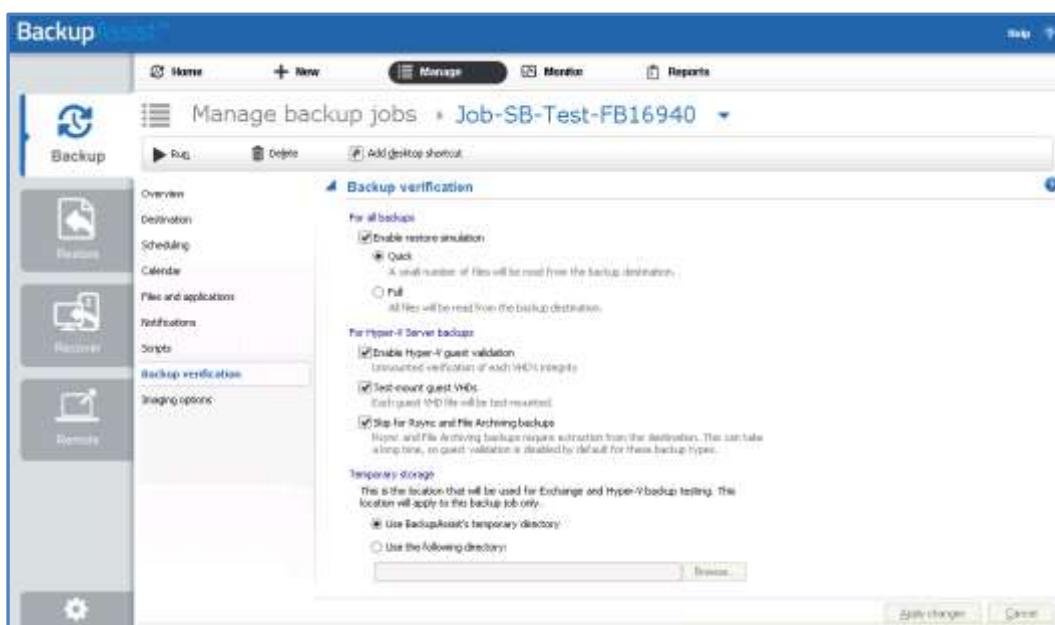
BackupAssist

Help

Home
New
Manage
Monitor
Reports

Backup
Restore
Recover
Remote

Manage backup jobs › Job-SB-Test-FB16940

Run
Delete
Add desktop shortcut

Overview
Destination
Scheduling
Calendar
Files and applications
Notifications
Scripts
Backup verification
Imaging options

Backup verification

For all backups

Enable restore simulation

Quick
A small number of files will be read from the backup destination.

Full
All files will be read from the backup destination.

For Hyper-V Server backups

Enable Hyper-V guest validation
Unmounted verification of each VHD's integrity

Test-mount guest VHDs
Each guest VHD file will be test mounted.

Skip for Rsync and File Archiving backups
Rsync and File Archiving backups require extraction from the destination. This can take a long time, so guest validation is disabled by default for these backup types.

Temporary storage
This is the location that will be used for Exchange and Hyper-V backup testing. This location will apply to this backup job only.

Use BackupAssist's temporary directory

Use the following directory:

Browse...

Apply changes
Cancel